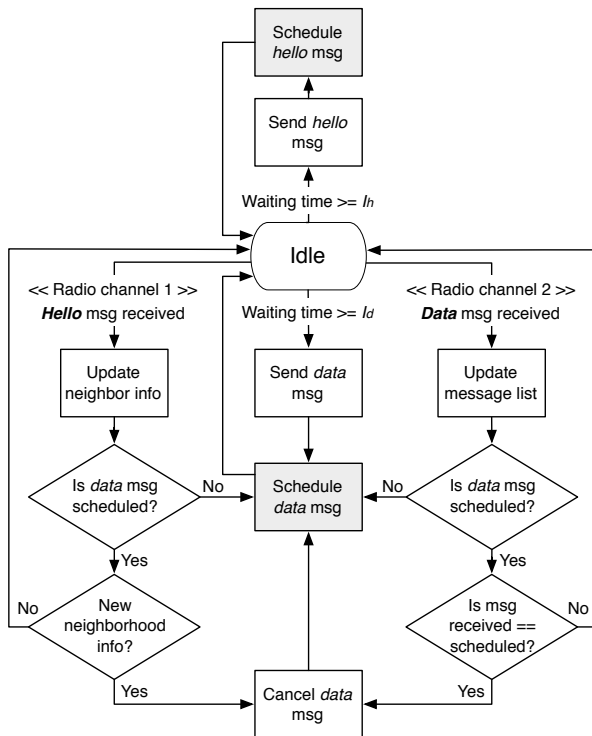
Schedule *hello* msg

Send *hello* msg

Waiting time >= $I_h$

Idle

<< Radio channel 1 >>
**Hello** msg received

Waiting time >= $I_d$

<< Radio channel 2 >>
**Data** msg received

Update neighbor info

Send *data* msg

Update message list

Is *data* msg scheduled?

No

Schedule *data* msg

No

Is *data* msg scheduled?

Yes

Yes

No

New neighborhood info?

Is msg received == scheduled?

No

Yes

Cancel *data* msg

Yes